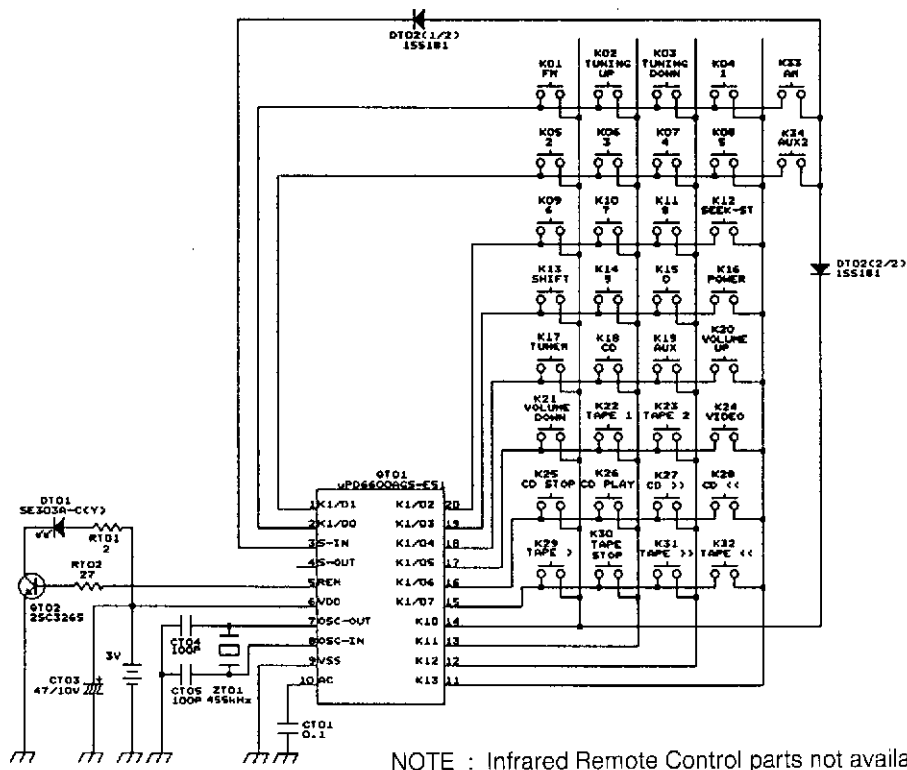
DT02(1/2)
1SS181

K01
FM

K02
TUNING
UP

K03
TUNING
DOWN

K04
1

K33
AM

K05
2

K06
3

K07
4

K08
5

K34
AUX2

K09
6

K10
7

K11
8

K12
SEEK-ST

DT02(2/2)
1SS181

K13
SHIFT

K14
9

K15
0

K16
POWER

K17
TUNER

K18
CD

K19
AUX

K20
VOLUME
UP

K21
VOLUME
DOWN

K22
TAPE 1

K23
TAPE 2

K24
VIDEO

K25
CD STOP

K26
CD PLAY

K27
CD >>

K28
CD <<

K29
TAPE >

K30
TAPE
STOP

K31
TAPE >>

K32
TAPE <<

QT01
uPD6600AGS-E51

1 K1/D1
2 K1/D0
3 S-IN
4 S-OUT
5 REM
6 VDD
7 OSC-OUT
8 OSC-IN
9 VSS
10 AC

K1/D2 20
K1/D3 19
K1/D4 18
K1/D5 17
K1/D6 16
K1/D7 15
K10 14
K11 13
K12 12
K13 11

DT01
SE303A-C(Y)

RT01
2

RT02
27

QT02
2SC3265

3V

CT03
47/10V

CT04
100P

CT05
100P

ZT01
455kHz

CT01
0.1

NOTE : Infrared Remote Control parts not availa